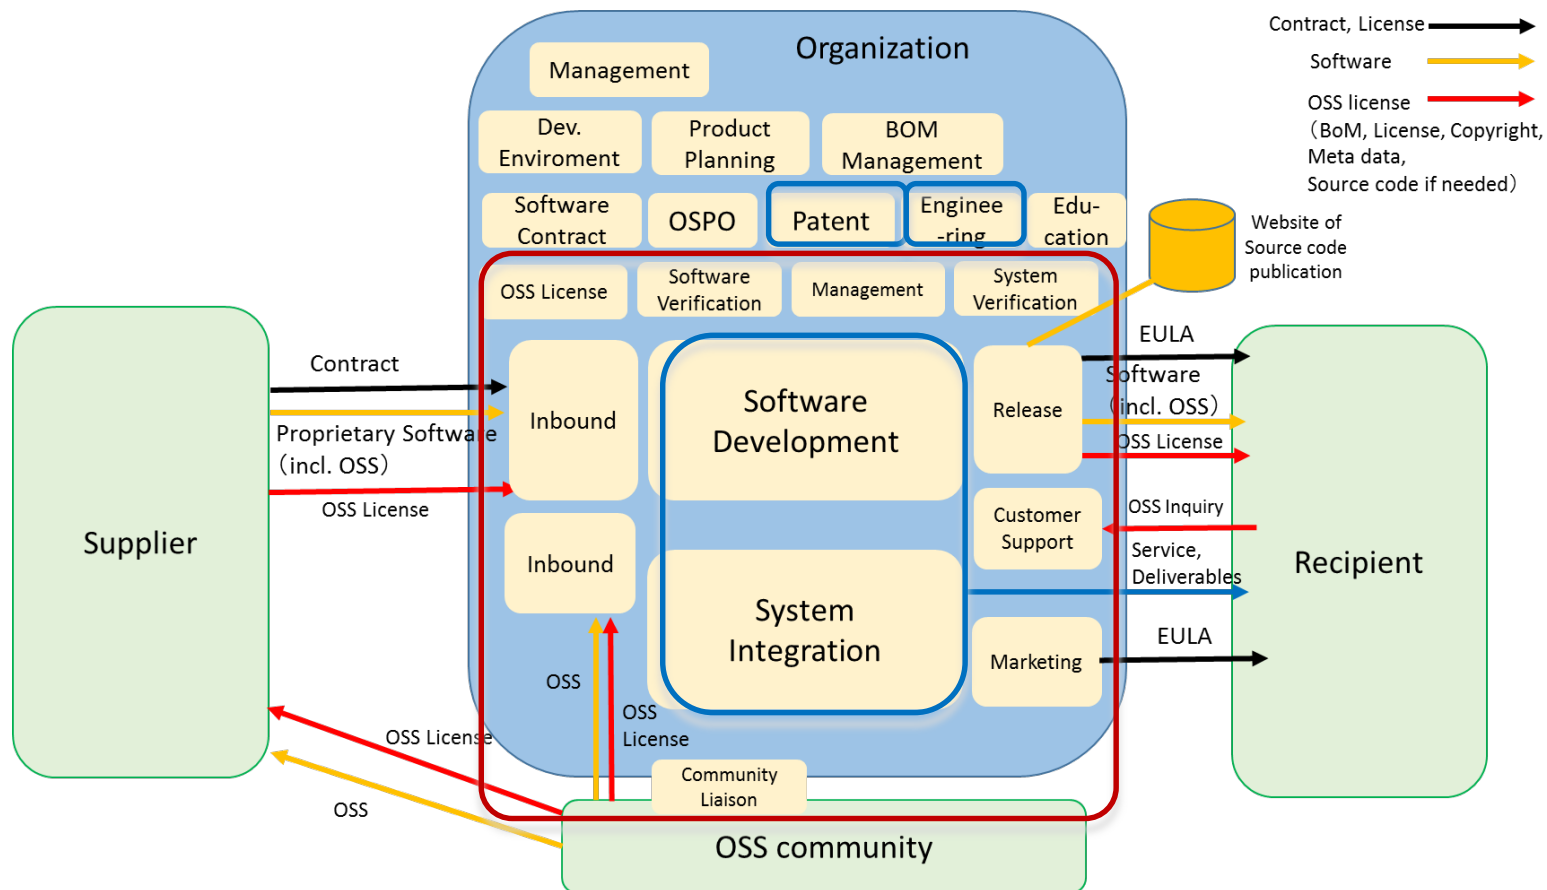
Contract, License

Software

OSS license
(BoM, License, Copyright, Meta data, Source code if needed)

Organization

Management

Dev. Enviroment

Product Planning

BOM Management

Software Contract

OSPO

Patent

Enginee -ring

Edu- cation

Website of Source code publication

OSS License

Software Verification

Management

System Verification

Supplier

Contract

Proprietary Software (incl. OSS)

OSS License

Inbound

Inbound

Software Development

System Integration

Release

Customer Support

Marketing

EULA

Software (incl. OSS)

OSS License

OSS Inquiry

Service, Deliverables

EULA

Recipient

OSS

OSS License

OSS License

OSS

Community Liaison

OSS community